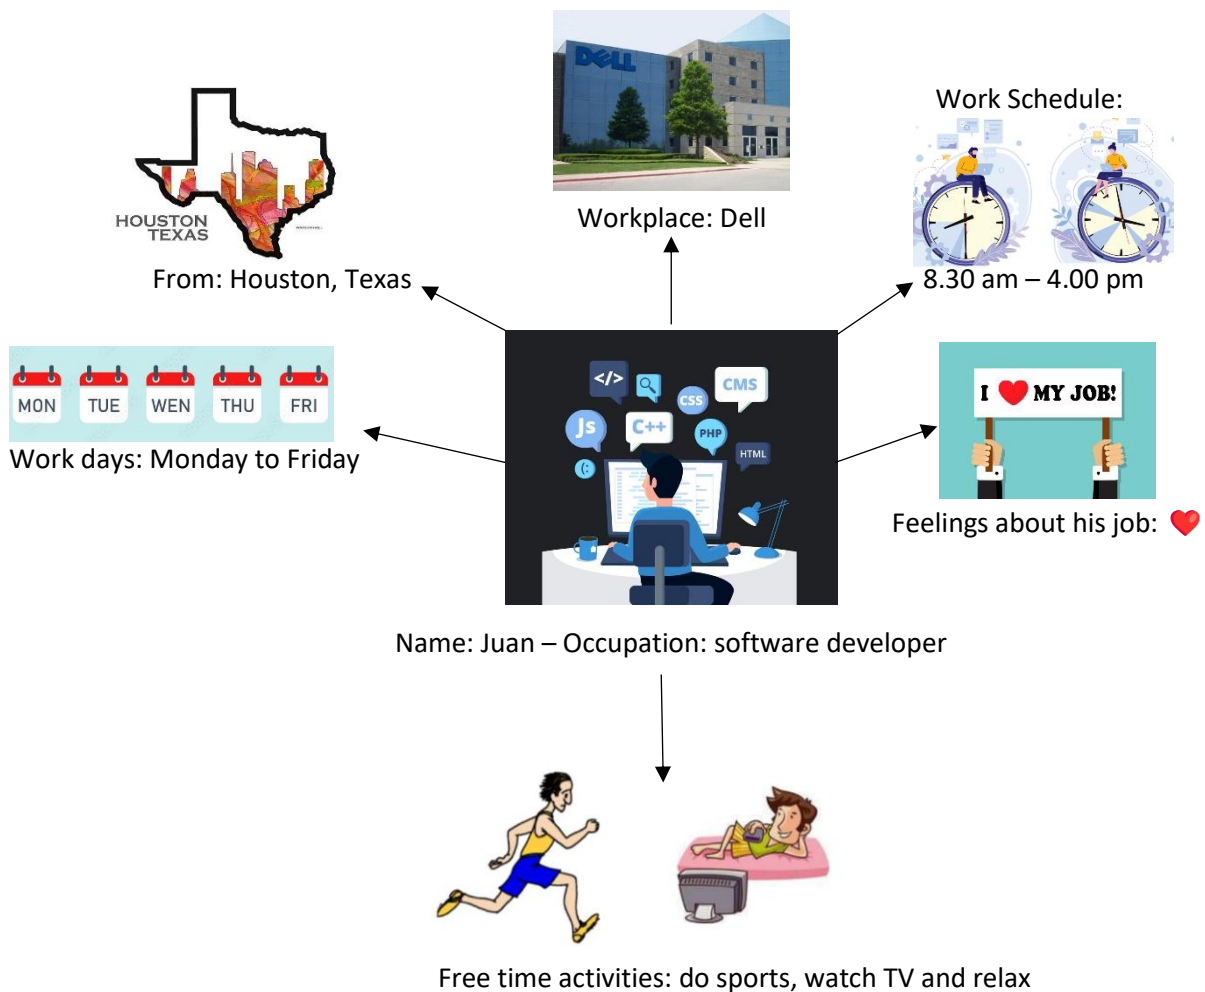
HOUSTON
TEXAS

From: Houston, Texas

DELL

Workplace: Dell

Work Schedule:

8.30 am – 4.00 pm

MON TUE WEN THU FRI

Work days: Monday to Friday

</> CMS CSS Js C++ PHP HTML

I ❤ MY JOB!

Feelings about his job: ❤

Name: Juan – Occupation: software developer

Free time activities: do sports, watch TV and relax